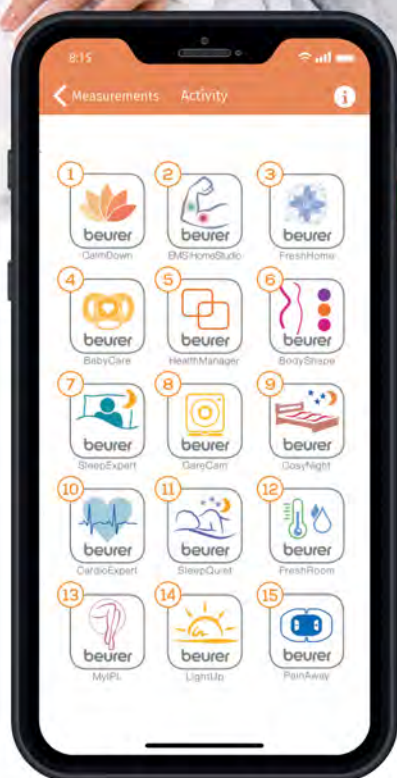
8:15

Measurements Activity

1
beurer
CalmDown

2
beurer
EMS HomeStudio

3
beurer
FreshHome

4
beurer
BabyCare

5
beurer
HealthManager

6
beurer
BodyShape

7
beurer
SleepExpert

8
beurer
CareCam

9
beurer
CosyNight

10
beurer
CardioExpert

11
beurer
SleepQuiet

12
beurer
FreshRoom

13
beurer
MyIPL

14
beurer
LightUp

15
beurer
PainAway